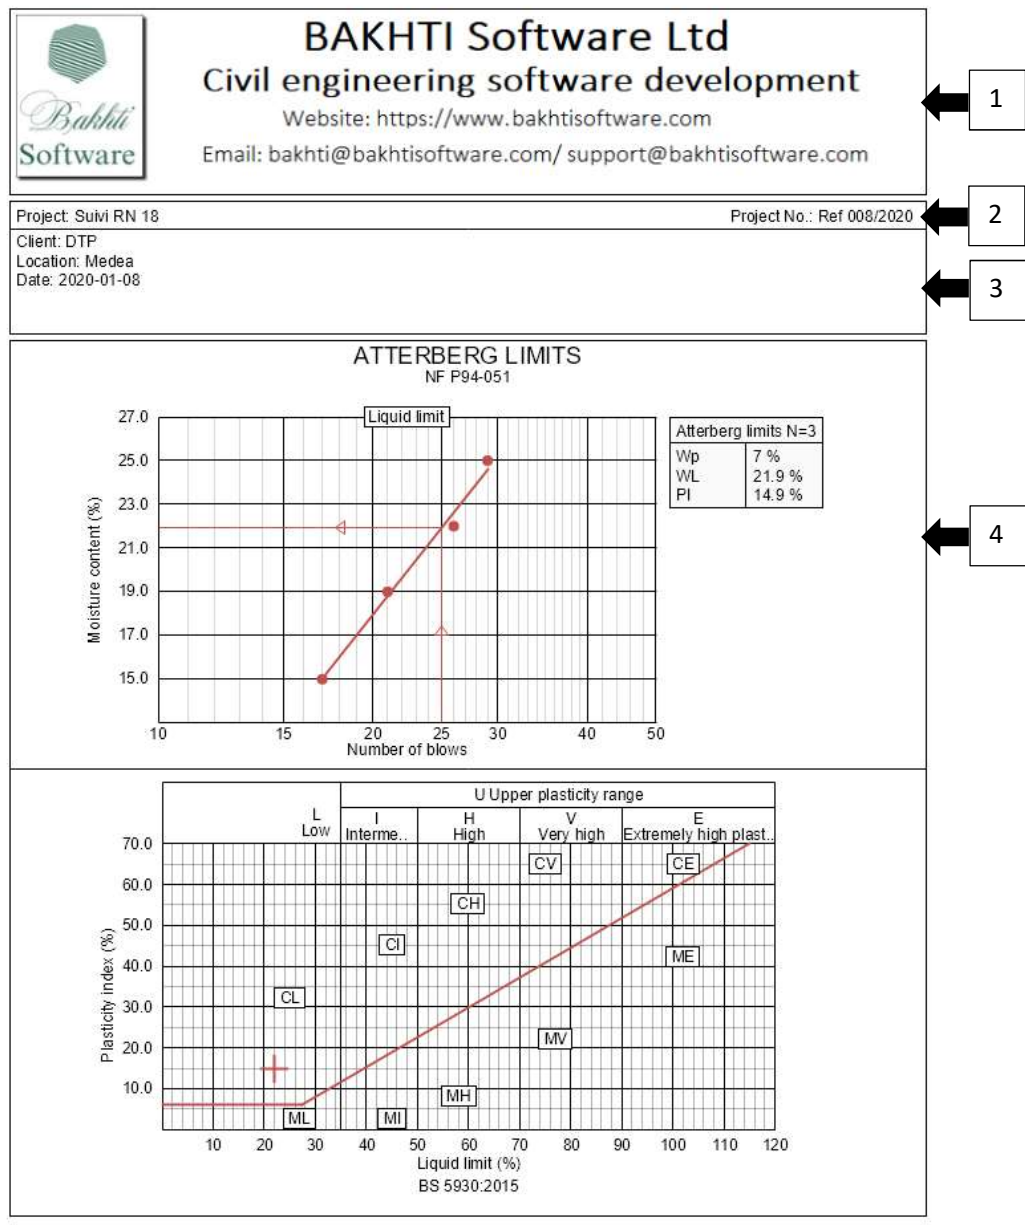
Bakhti Software

BAKHTI Software Ltd
Civil engineering software development
Website: https://www.bakhtisoftware.com
Email: bakhti@bakhtisoftware.com/ support@bakhtisoftware.com

1

Project: Suivi RN 18
Project No.: Ref 008/2020

2

Client: DTP
Location: Medea
Date: 2020-01-08

3

ATTERBERG LIMITS
NF P94-051

Liquid limit

27.0
25.0
23.0
21.0
19.0
17.0
15.0

Moisture content (%)

10 15 20 25 30 40 50
Number of blows

| Atterberg limits N=3 | |
|---|---|
| Wp | 7 % |
| WL | 21.9 % |
| PI | 14.9 % |

4

U Upper plasticity range

L Low
I Interme..
H High
V Very high
E Extremely high plast..

70.0
60.0
50.0
40.0
30.0
20.0
10.0

Plasticity index (%)

CV
CE
CH
CI
ME
CL
MV
MH
ML
MI

10 20 30 40 50 60 70 80 90 100 110 120
Liquid limit (%)
BS 5930:2015